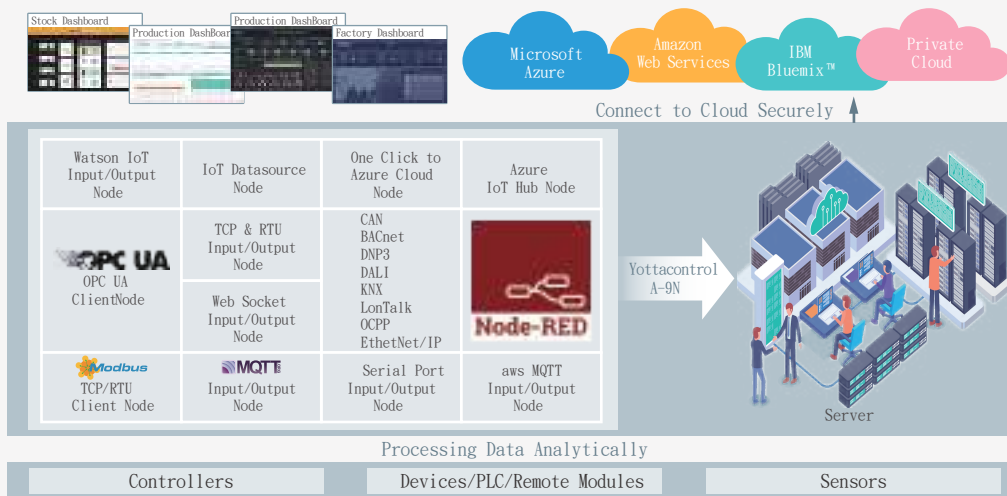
Stock Dashboard
Production DashBoard
Production DashBoard
Factory Dashboard

Microsoft Azure
Amazon Web Services
IBM Bluemix™
Private Cloud

Connect to Cloud Securely

| Watson IoT Input/Output Node | IoT Datasource Node | One Click to Azure Cloud Node | Azure IoT Hub Node |
|---|---|---|---|
| OPC UA<br>OPC UA ClientNode | TCP & RTU Input/Output Node<br>Web Socket Input/Output Node | CAN<br>BACnet<br>DNP3<br>DALI<br>KNX<br>LonTalk<br>OCPP<br>EthetNet/IP | Node-RED |
| Modbus<br>TCP/RTU Client Node | MQTT<br>Input/Output Node | Serial Port Input/Output Node | aws MQTT Input/Output Node |

Yottacontrol A-9N

Server

Processing Data Analytically

Controllers
Devices/PLC/Remote Modules
Sensors